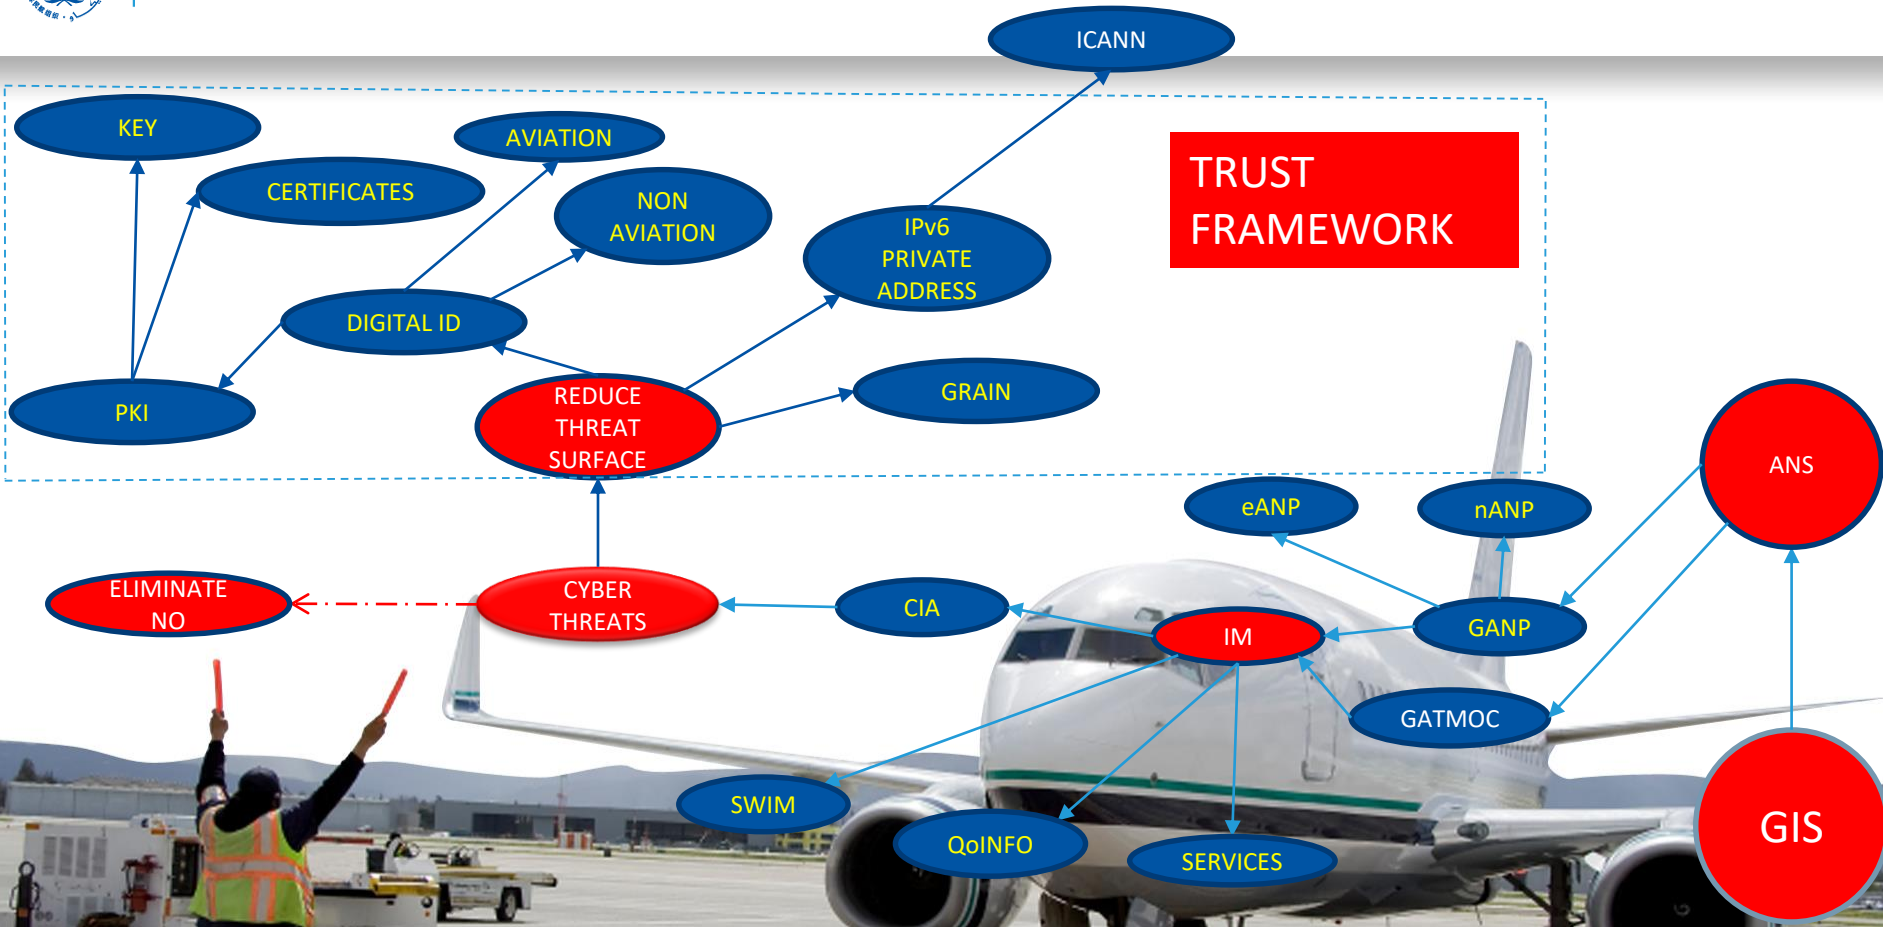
ICANN

KEY

AVIATION

CERTIFICATES

NON AVIATION

IPv6 PRIVATE ADDRESS

TRUST FRAMEWORK

DIGITAL ID

PKI

REDUCE THREAT SURFACE

GRAIN

ANS

eANP

nANP

ELIMINATE NO

CYBER THREATS

CIA

IM

GANP

GATMOC

SWIM

QoINFO

SERVICES

GIS